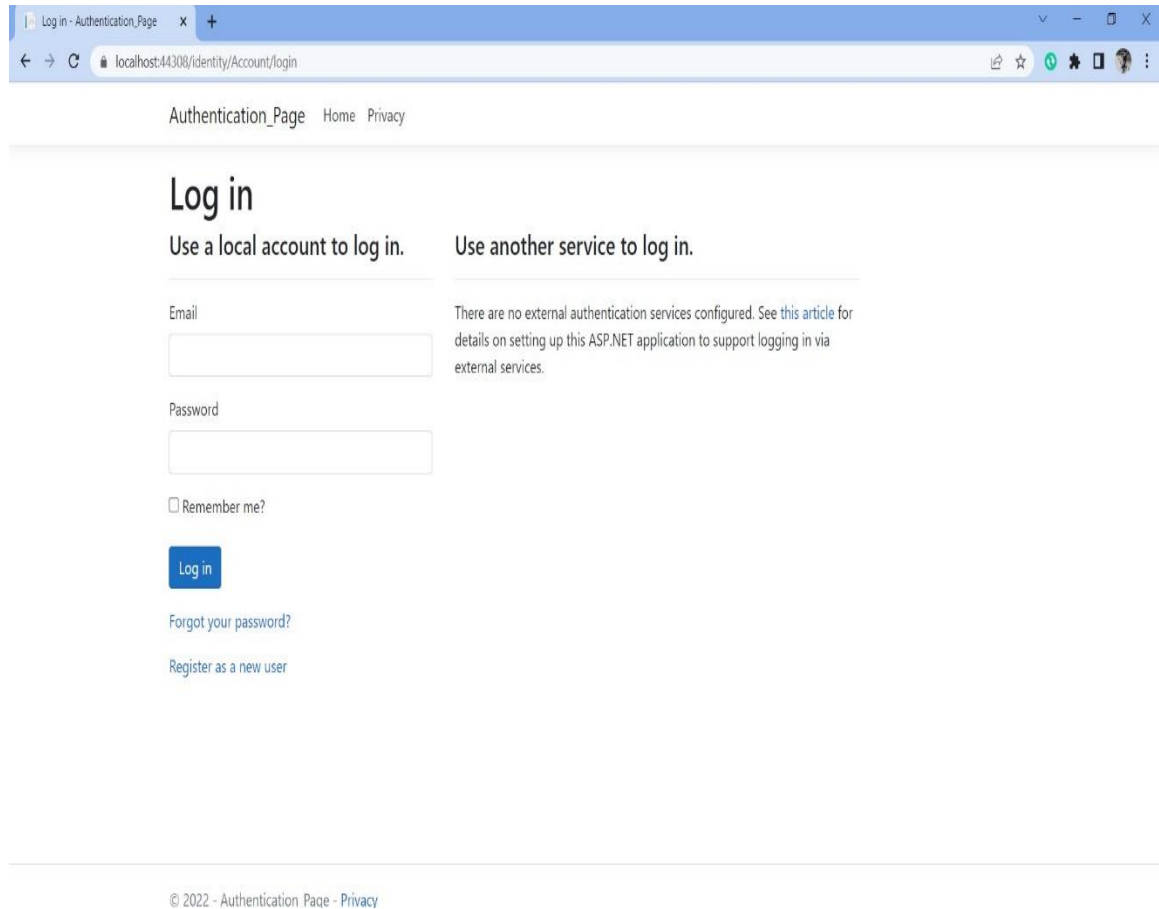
Log in - Authentication_Page

localhost:44308/identity/Account/login

Authentication_Page Home Privacy

Log in

Use a local account to log in.

Email

Password

Remember me?

Log in

Forgot your password?

Register as a new user

Use another service to log in.

There are no external authentication services configured. See this article for details on setting up this ASP.NET application to support logging in via external services.

© 2022 - Authentication_Page - Privacy